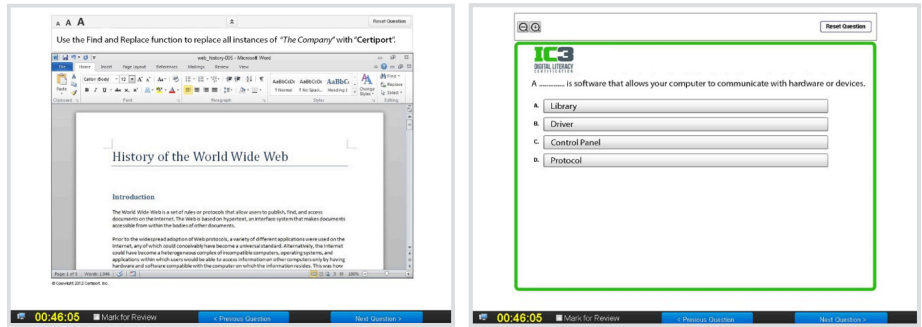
A A A

Reset Question

Use the Find and Replace function to replace all instances of "The Company" with "Certiport".

web_history-005 - Microsoft Word

File Home Insert Page Layout References Mailings Review View

Calibri (Body) 11

Paste

Clipboard Font Paragraph Styles Editing

AaBbCcDc AaBbCcDc AaBbC

¶ Normal ¶ No Spaci... Heading 1

Change Styles

Find Replace Select

History of the World Wide Web

Introduction

The World Wide Web is a set of rules or protocols that allow users to publish, find, and access documents on the Internet. The Web is based on hypertext, an interface system that makes documents accessible from within the bodies of other documents.

Prior to the widespread adoption of Web protocols, a variety of different applications were used on the Internet, any of which could conceivably have become a universal standard. Alternatively, the Internet could have become a heterogeneous complex of incompatible computers, operating systems, and applications within which users would be able to access information on other computers only by having hardware and software compatible with the computer on which the information resides. This was how

Page: 1 of 5 Words: 1,946

100%

© Copyright 2012 Certiport, Inc.

00:46:05 Mark for Review < Previous Question Next Question >

Reset Question

IC3
DIGITAL LITERACY CERTIFICATION

A ......... is software that allows your computer to communicate with hardware or devices.

A. Library
B. Driver
C. Control Panel
D. Protocol

00:46:05 Mark for Review < Previous Question Next Question >